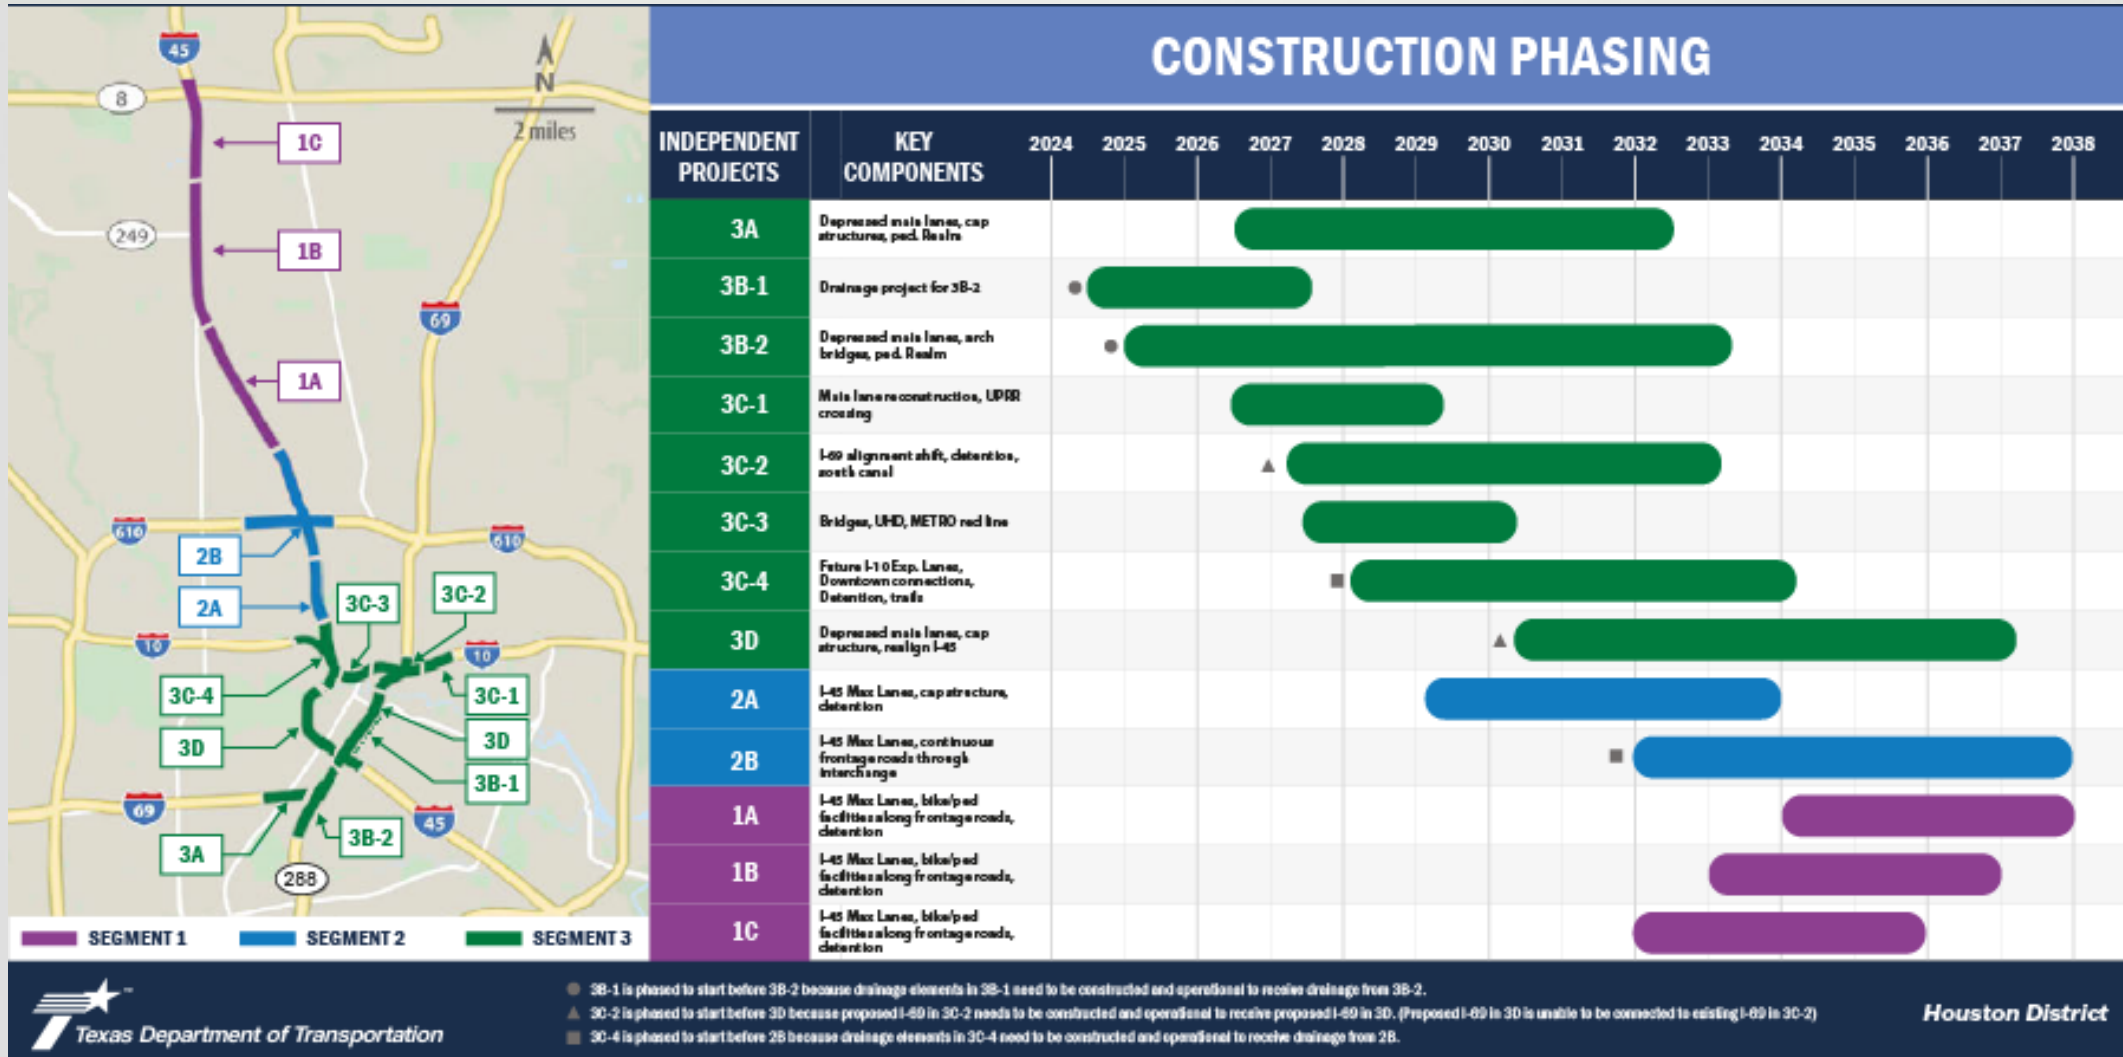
45
8
N
2 miles
1C
249
1B
69
1A
610
610
2B
2A
3C-3
3C-2
10
10
3C-4
3C-1
3D
3D
3B-1
69
45
3B-2
3A
288

SEGMENT 1 SEGMENT 2 SEGMENT 3

CONSTRUCTION PHASING

| INDEPENDENT PROJECTS | KEY COMPONENTS | 2024 | 2025 | 2026 | 2027 | 2028 | 2029 | 2030 | 2031 | 2032 | 2033 | 2034 | 2035 | 2036 | 2037 | 2038 |
|---|---|---|---|---|---|---|---|---|---|---|---|---|---|---|---|---|
| 3A | Depressed main lanes, cap structures, ped. Realm | | | | | | | | | | | | | | | |
| 3B-1 | Drainage project for 3B-2 | | | | | | | | | | | | | | | |
| 3B-2 | Depressed main lanes, arch bridges, ped. Realm | | | | | | | | | | | | | | | |
| 3C-1 | Main lane reconstruction, UPRR crossing | | | | | | | | | | | | | | | |
| 3C-2 | I-69 alignment shift, detention, north canal | | | | | | | | | | | | | | | |
| 3C-3 | Bridges, UHD, METRO red line | | | | | | | | | | | | | | | |
| 3C-4 | Future I-10 Exp. Lanes, Downtown connections, Detention, trails | | | | | | | | | | | | | | | |
| 3D | Depressed main lanes, cap structure, realign I-45 | | | | | | | | | | | | | | | |
| 2A | I-45 Max Lanes, cap structure, detention | | | | | | | | | | | | | | | |
| 2B | I-45 Max Lanes, continuous frontage roads through interchange | | | | | | | | | | | | | | | |
| 1A | I-45 Max Lanes, bike/ped facilities along frontage roads, detention | | | | | | | | | | | | | | | |
| 1B | I-45 Max Lanes, bike/ped facilities along frontage roads, detention | | | | | | | | | | | | | | | |
| 1C | I-45 Max Lanes, bike/ped facilities along frontage roads, detention | | | | | | | | | | | | | | | |

Texas Department of Transportation

3B-1 is phased to start before 3B-2 because drainage elements in 3B-1 need to be constructed and operational to receive drainage from 3B-2.
3C-2 is phased to start before 3D because proposed I-69 in 3C-2 needs to be constructed and operational to receive proposed I-69 in 3D. (Proposed I-69 in 3D is unable to be connected to existing I-69 in 3C-2)
3C-4 is phased to start before 2B because drainage elements in 3C-4 need to be constructed and operational to receive drainage from 2B.

Houston District